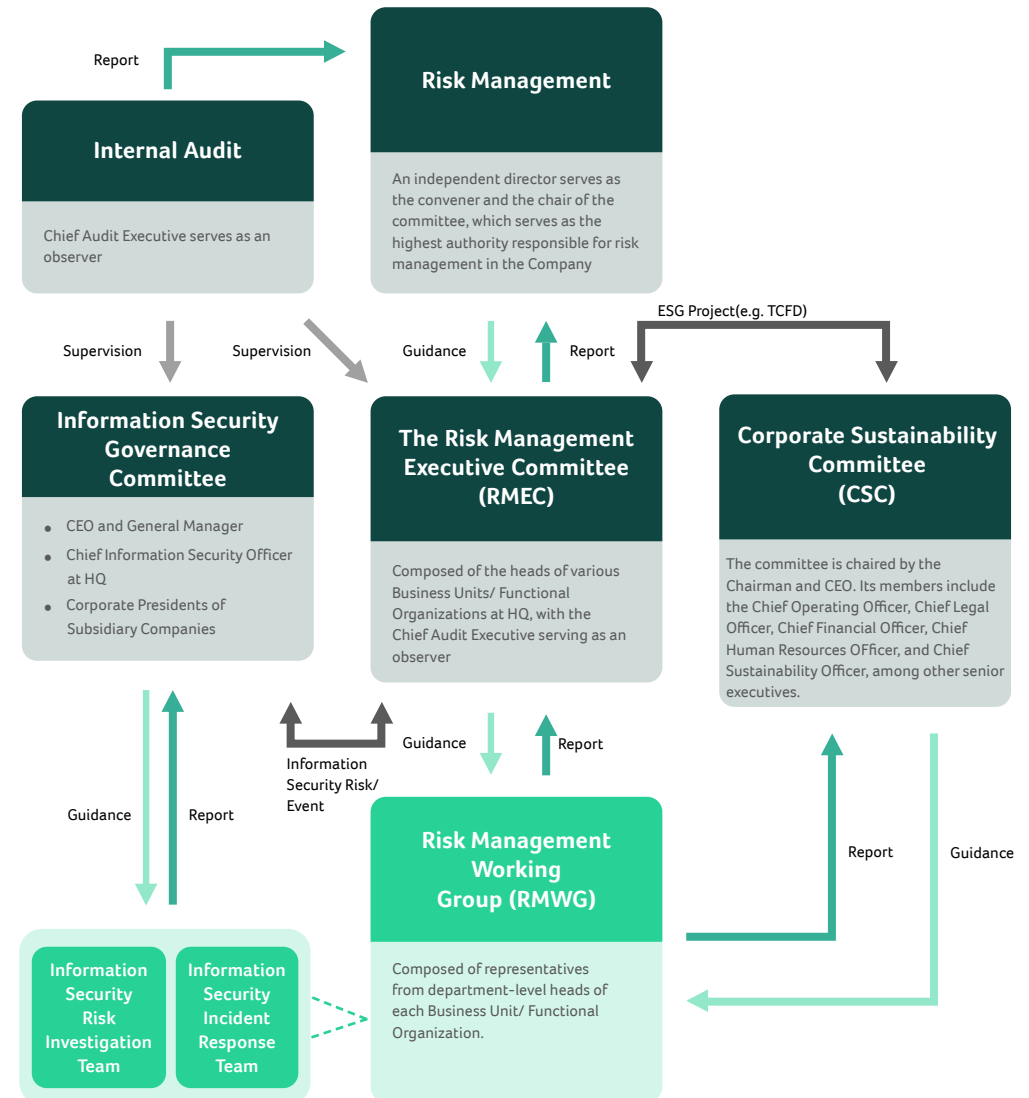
Report

Risk Management

An independent director serves as the convener and the chair of the committee, which serves as the highest authority responsible for risk management in the Company

Internal Audit

Chief Audit Executive serves as an observer

ESG Project(e.g. TCFD)

Supervision

Supervision

Guidance

Report

Information Security Governance Committee

- CEO and General Manager
- Chief Information Security Officer at HQ
- Corporate Presidents of Subsidiary Companies

The Risk Management Executive Committee (RMEC)

Composed of the heads of various Business Units/ Functional Organizations at HQ, with the Chief Audit Executive serving as an observer

Corporate Sustainability Committee (CSC)

The committee is chaired by the Chairman and CEO. Its members include the Chief Operating Officer, Chief Legal Officer, Chief Financial Officer, Chief Human Resources Officer, and Chief Sustainability Officer, among other senior executives.

Guidance

Report

Information Security Risk/ Event

Guidance

Report

Report

Guidance

Risk Management Working Group (RMWG)

Composed of representatives from department-level heads of each Business Unit/ Functional Organization.

Information Security Risk Investigation Team

Information Security Incident Response Team